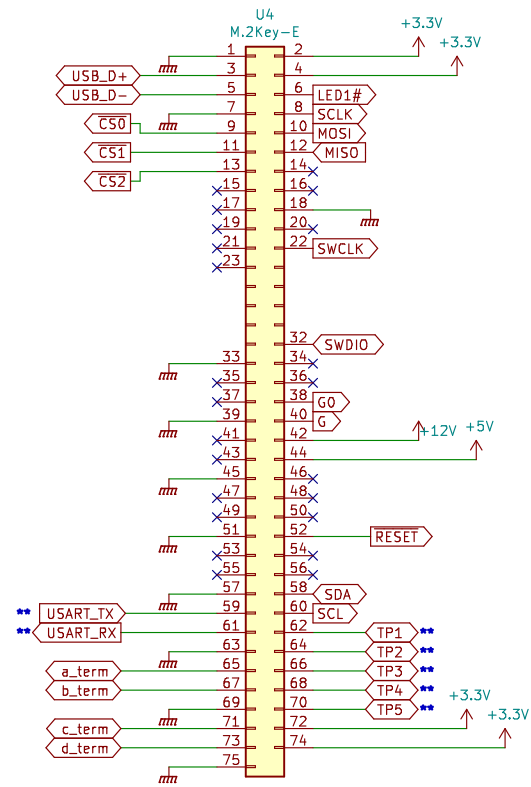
U4
M.2Key-E

+3.3V
+3.3V

USB_D+
USB_D-
$\overline{CS0}$
CS1
$\overline{CS2}$

1 2
3 4
5 6
7 8
9 10
11 12
13 14
15 16
17 18
19 20
21 22
23

LED1#
SCLK
MOSI
MISO
SWCLK

32
33 34
35 36
37 38
39 40
41 42
43 44
45 46
47 48
49 50
51 52
53 54
55 56
57 58
59 60
61 62
63 64
65 66
67 68
69 70
71 72
73 74
75

SWDIO
G0
G
+12V
+5V
$\overline{RESET}$
SDA
SCL

** USART_TX
** USART_RX
a_term
b_term
c_term
d_term

TP1 **
TP2 **
TP3 **
TP4 **
TP5 **
+3.3V
+3.3V